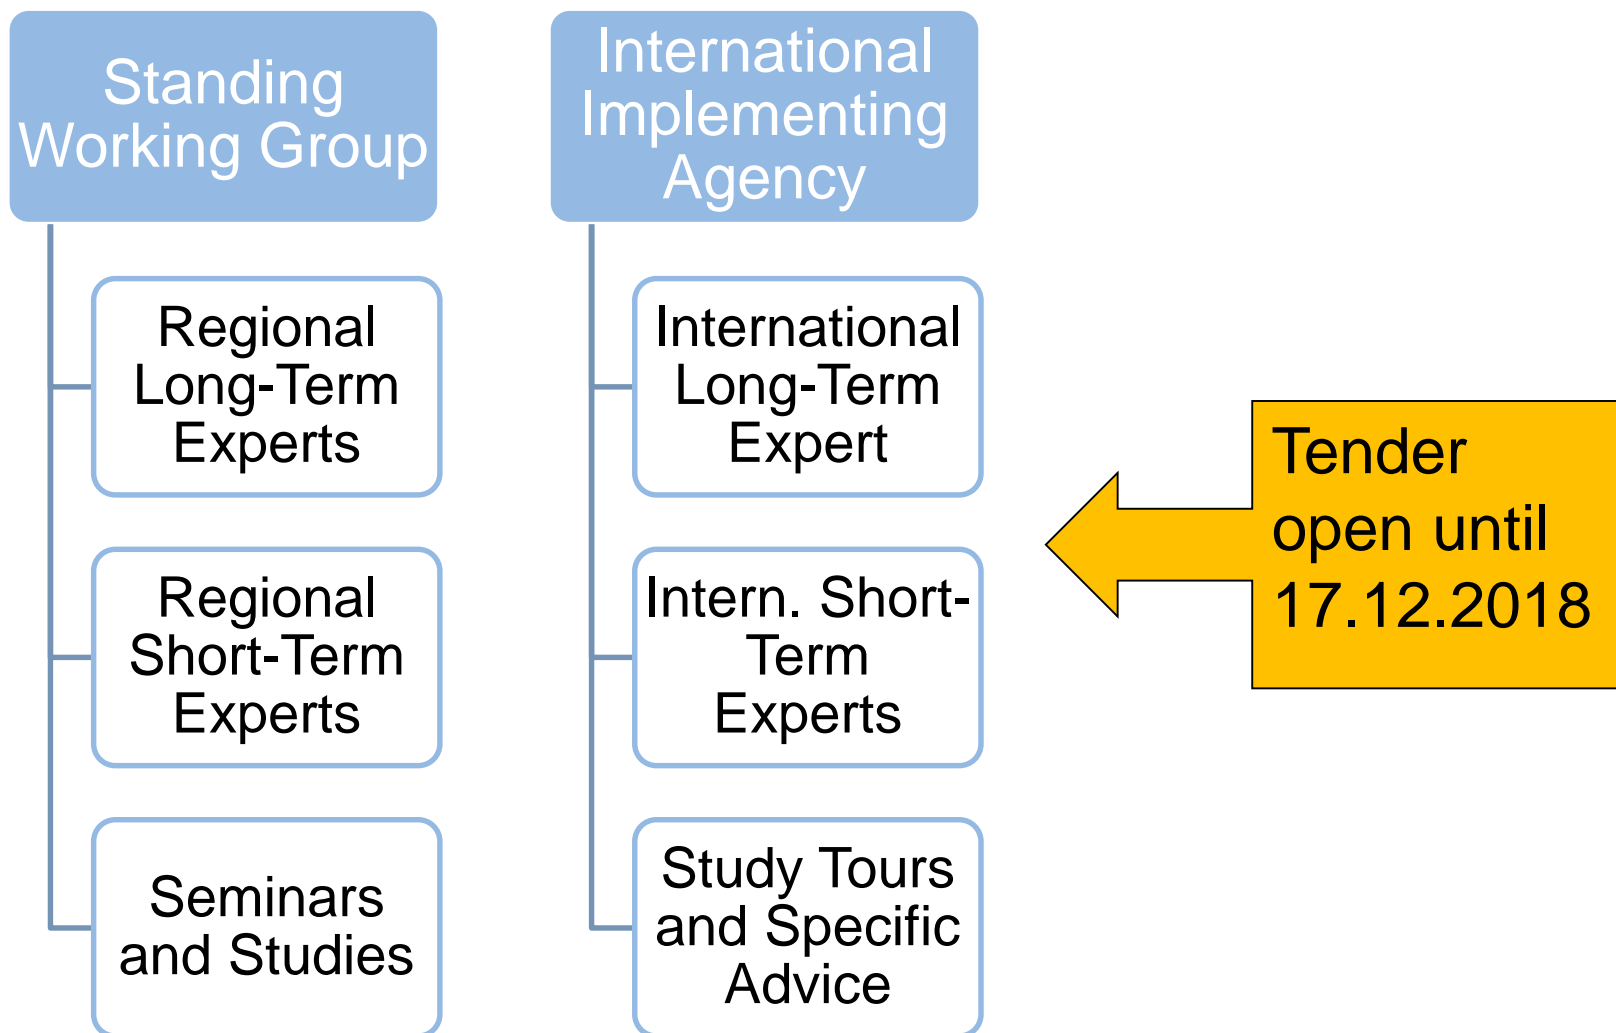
Standing Working Group

Regional Long-Term Experts

Regional Short-Term Experts

Seminars and Studies

International Implementing Agency

International Long-Term Expert

Intern. Short-Term Experts

Study Tours and Specific Advice

Tender open until 17.12.2018